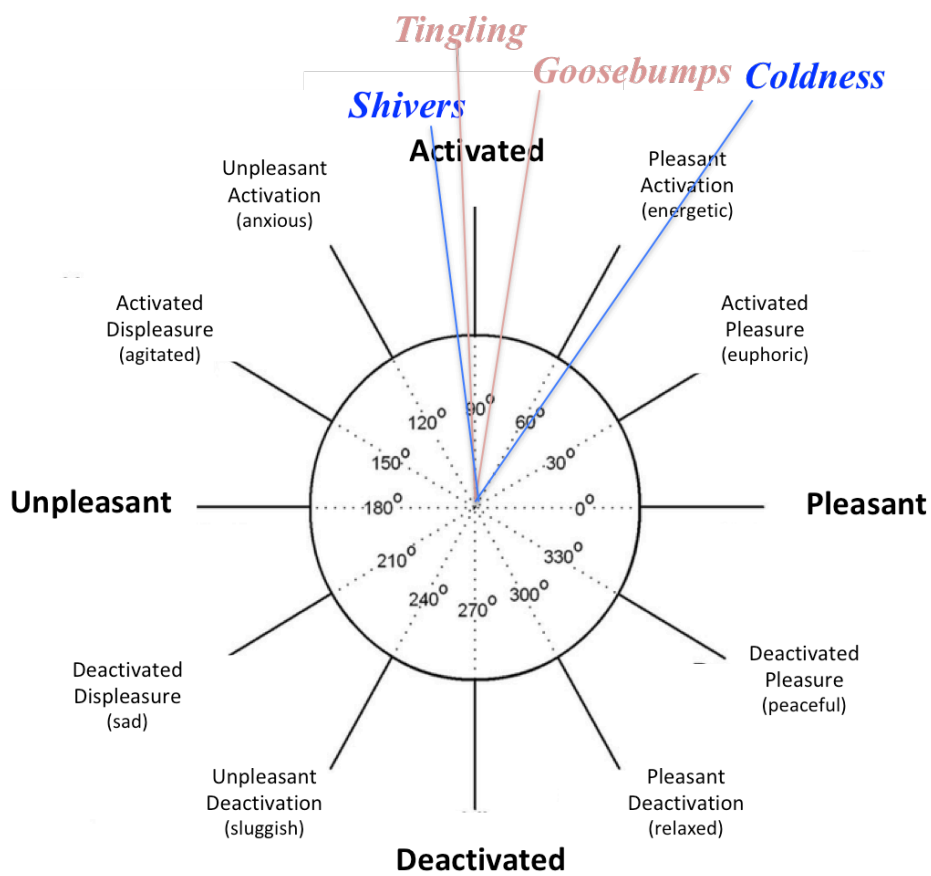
Tingling

Goosebumps

Coldness

Shivers

Activated

Unpleasant Activation (anxious)

Pleasant Activation (energetic)

Activated Displeasure (agitated)

Activated Pleasure (euphoric)

$90^o$

$120^o$

$60^o$

$150^o$

$30^o$

Unpleasant

$180^o$

$0^o$

Pleasant

$210^o$

$330^o$

$240^o$

$300^o$

$270^o$

Deactivated Displeasure (sad)

Deactivated Pleasure (peaceful)

Unpleasant Deactivation (sluggish)

Pleasant Deactivation (relaxed)

Deactivated